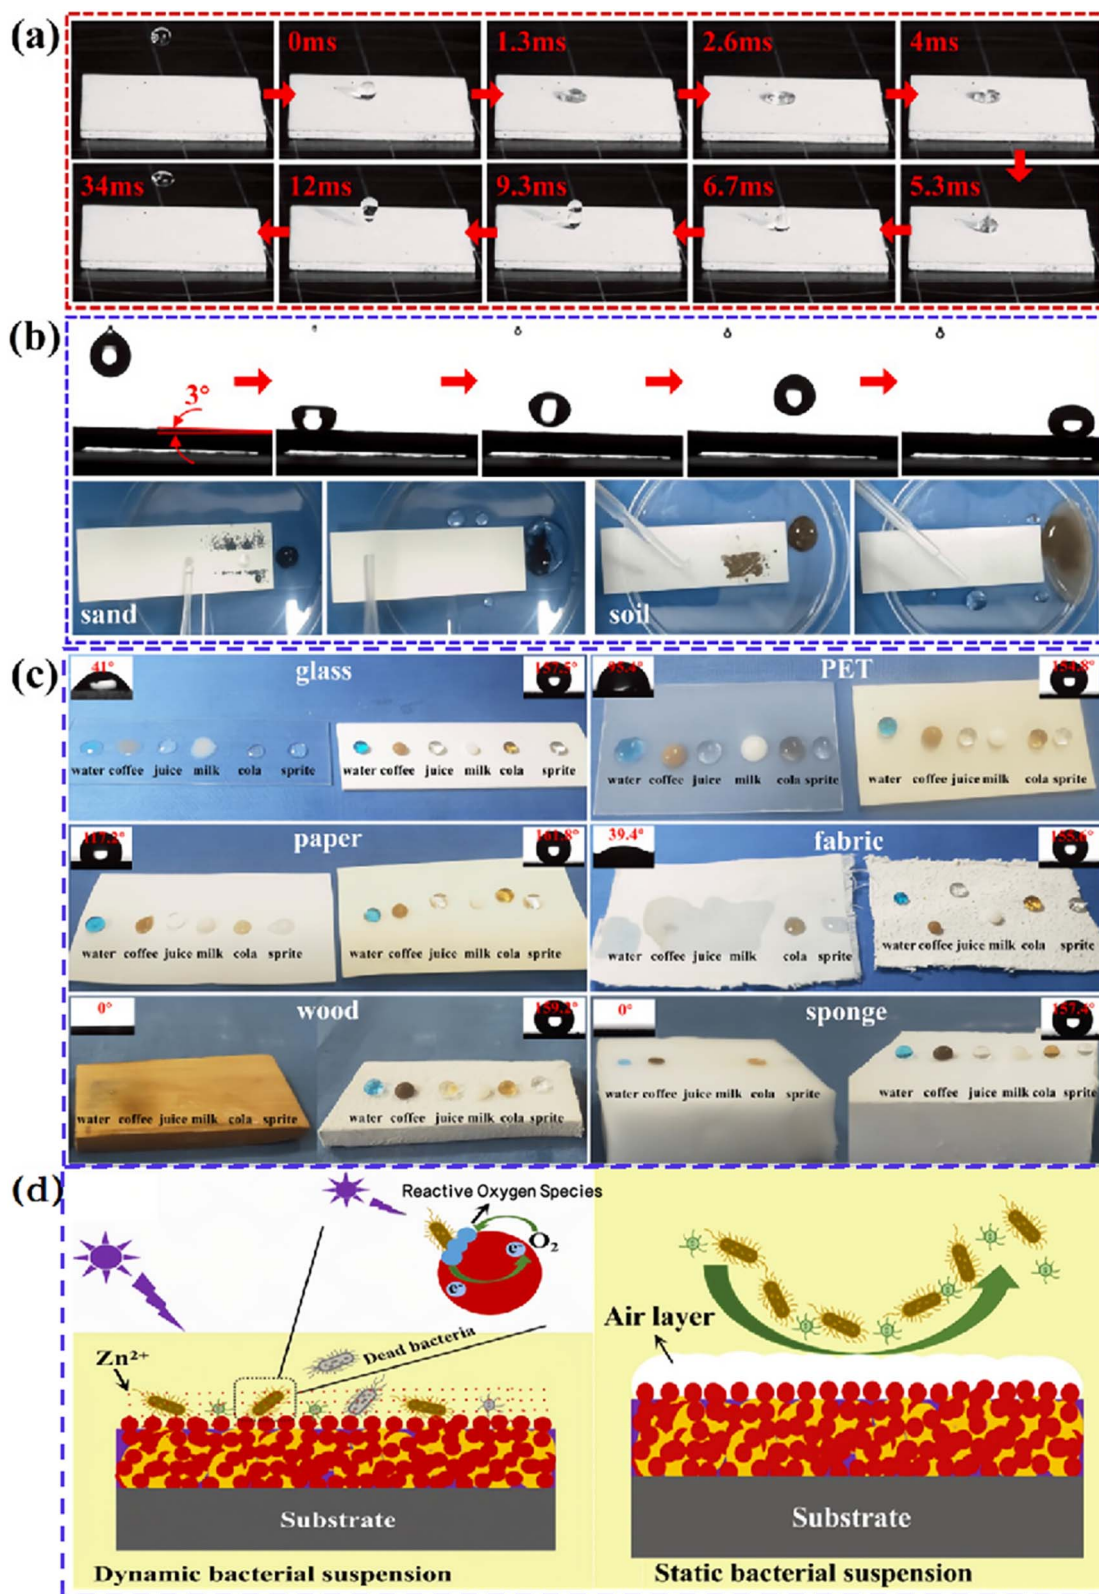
(a)

0ms

1.3ms

2.6ms

4ms

34ms

12ms

9.3ms

6.7ms

5.3ms

(b)

3°

sand

soil

(c)

41°

glass

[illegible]

water coffee juice milk cola sprite

water coffee juice milk cola sprite

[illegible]

PET

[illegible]

water coffee juice milk cola sprite

water coffee juice milk cola sprite

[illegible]

paper

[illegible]

water coffee juice milk cola sprite

water coffee juice milk cola sprite

39.4°

fabric

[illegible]

water coffee juice milk cola sprite

water coffee juice milk cola sprite

0°

wood

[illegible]

water coffee juice milk cola sprite

water coffee juice milk cola sprite

0°

sponge

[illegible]

water coffee juice milk cola sprite

water coffee juice milk cola sprite

(d)

Reactive Oxygen Species

$O_2$

$e^-$

$e^-$

$Zn^{2+}$

Dead bacteria

Substrate

Dynamic bacterial suspension

Air layer

Substrate

Static bacterial suspension